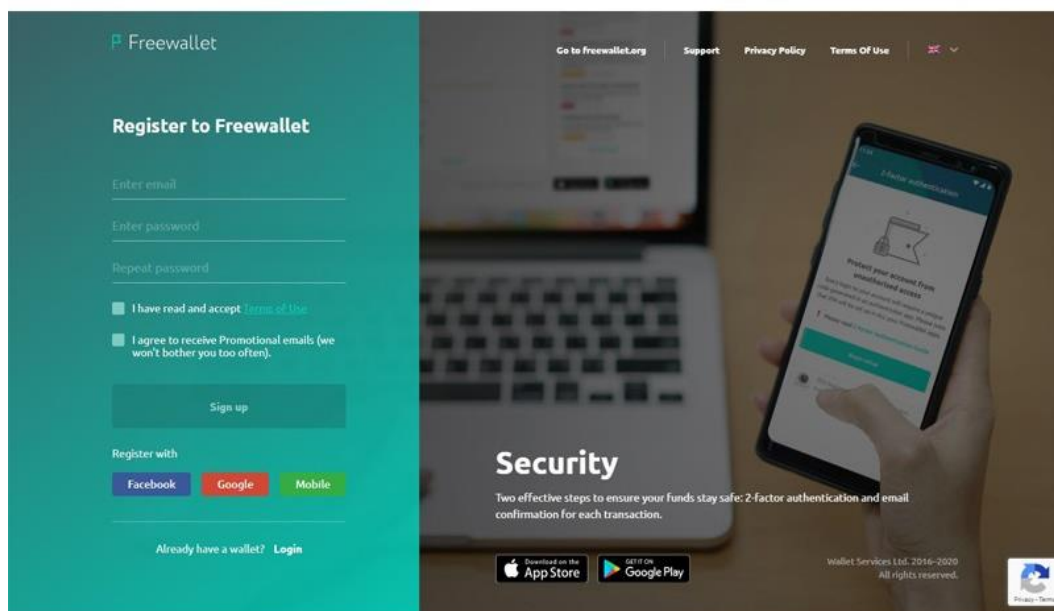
Freewallet

Go to freewallet.org Support Privacy Policy Terms Of Use

Register to Freewallet

Enter email

Enter password

Repeat password

I have read and accept Terms of Use

I agree to receive Promotional emails (we won't bother you too often).

Sign up

Register with

Facebook Google Mobile

Already have a wallet? Login

2-factor authentication

Protect your account from unauthorised access

Security

Two effective steps to ensure your funds stay safe: 2-factor authentication and email confirmation for each transaction.

Download on the App Store

GET IT ON Google Play

Wallet Services Ltd. 2016–2020
All rights reserved.

Privacy - Terms